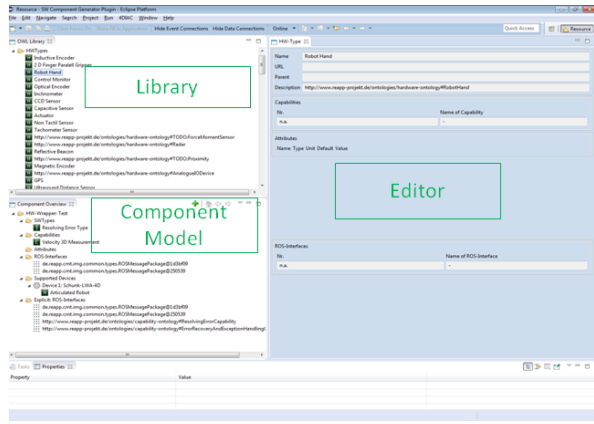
Resource - SW Component Generator Plugin - Eclipse Platform

File Edit Navigate Search Project Run 4DIAC Window Help

Hide Event Connections Hide Data Connections Online

Quick Access Resource

OWL Library

HWTypes
Inductive Encoder
2 D Finger Parallel Gripper
Robot Hand
Control Monitor
Optical Encoder
Inclinometer
CCD Sensor
Capacitive Sensor
Actuator
Non Tactil Sensor
Tachometer Sensor
http://www.reapp-projekt.de/ontologies/hardware-ontology#TODO:ForceMomentSensor
http://www.reapp-projekt.de/ontologies/hardware-ontology#Radar
Reflective Beacon
http://www.reapp-projekt.de/ontologies/hardware-ontology#TODO:Proximity
Magnetic Encoder
http://www.reapp-projekt.de/ontologies/hardware-ontology#AnalogueIODevice
GPS
Ultrasound Distance Sensor

Library

Component Overview

HW-Wrapper Test
SWTypes
Resolving Error Type
Capabilities
Velocity 3D Measurement
Attributes
ROS-Interfaces
de.reapp.cmt.img.common.types.ROSMessagePackage@1d3bf09
de.reapp.cmt.img.common.types.ROSMessagePackage@250539
Supported Devices
Device1: Schunk-LWA-4D
Articulated Robot
Explicit ROS-Interfaces
de.reapp.cmt.img.common.types.ROSMessagePackage@1d3bf09
de.reapp.cmt.img.common.types.ROSMessagePackage@250539
http://www.reapp-projekt.de/ontologies/capability-ontology#ResolvingErrorCapability
http://www.reapp-projekt.de/ontologies/capability-ontology#ErrorRecoveryAndExceptionHandlingI

Component Model

HW-Type

Name Robot Hand
URL
Parent
Description http://www.reapp-projekt.de/ontologies/hardware-ontology#RobotHand

Capabilities

| Nr. | Name of Capability |
|---|---|
| n.a. | -- |

Attributes

Name Type Unit Default Value

Editor

ROS-Interfaces

| Nr. | Name of ROS-Interface |
|---|---|
| n.a. | -- |

Tasks Properties

| Property | Value |
|---|---|